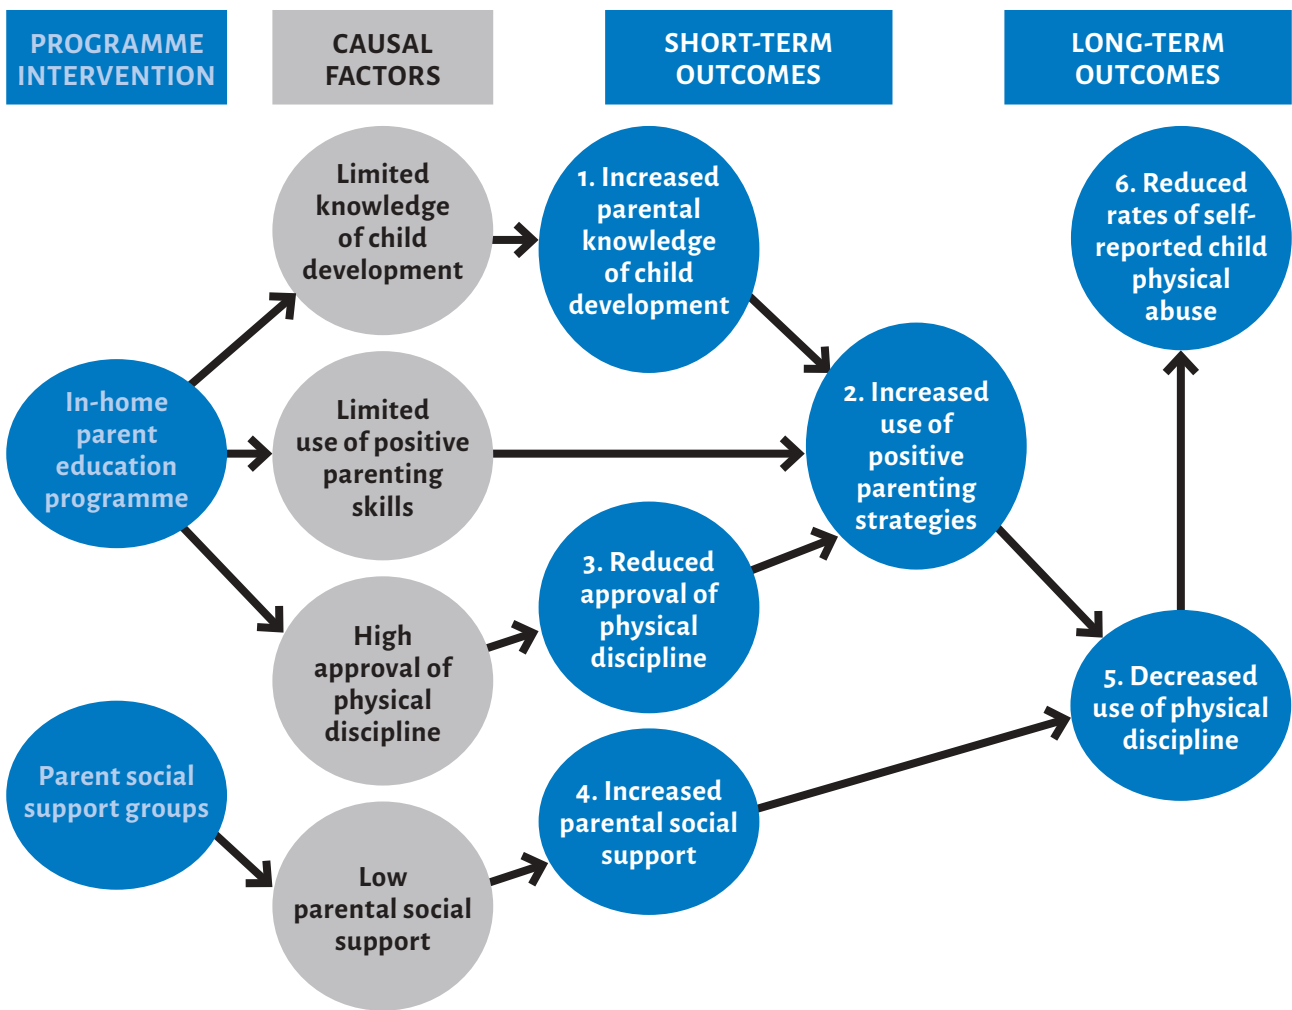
PROGRAMME INTERVENTION

CAUSAL FACTORS

SHORT-TERM OUTCOMES

LONG-TERM OUTCOMES

In-home parent education programme

Parent social support groups

Limited knowledge of child development

Limited use of positive parenting skills

High approval of physical discipline

Low parental social support

1. Increased parental knowledge of child development

2. Increased use of positive parenting strategies

3. Reduced approval of physical discipline

4. Increased parental social support

5. Decreased use of physical discipline

6. Reduced rates of self-reported child physical abuse